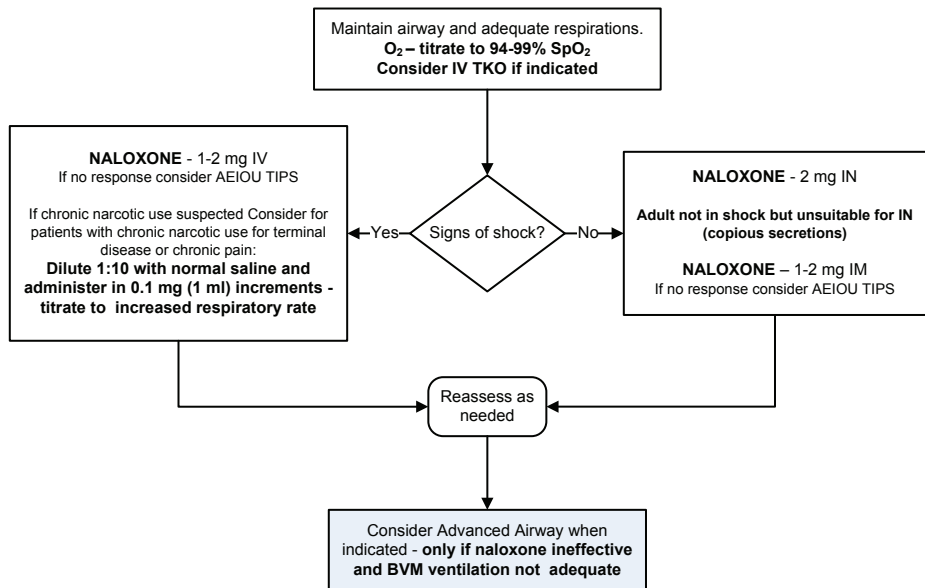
Maintain airway and adequate respirations.
$O_2$ – titrate to 94-99% $SpO_2$
Consider IV TKO if indicated

NALOXONE - 1-2 mg IV
If no response consider AEIOU TIPS

If chronic narcotic use suspected Consider for patients with chronic narcotic use for terminal disease or chronic pain:
Dilute 1:10 with normal saline and administer in 0.1 mg (1 ml) increments - titrate to increased respiratory rate

Yes

Signs of shock?

No

NALOXONE - 2 mg IN

Adult not in shock but unsuitable for IN (copious secretions)

NALOXONE – 1-2 mg IM
If no response consider AEIOU TIPS

Reassess as needed

Consider Advanced Airway when indicated - only if naloxone ineffective and BVM ventilation not adequate